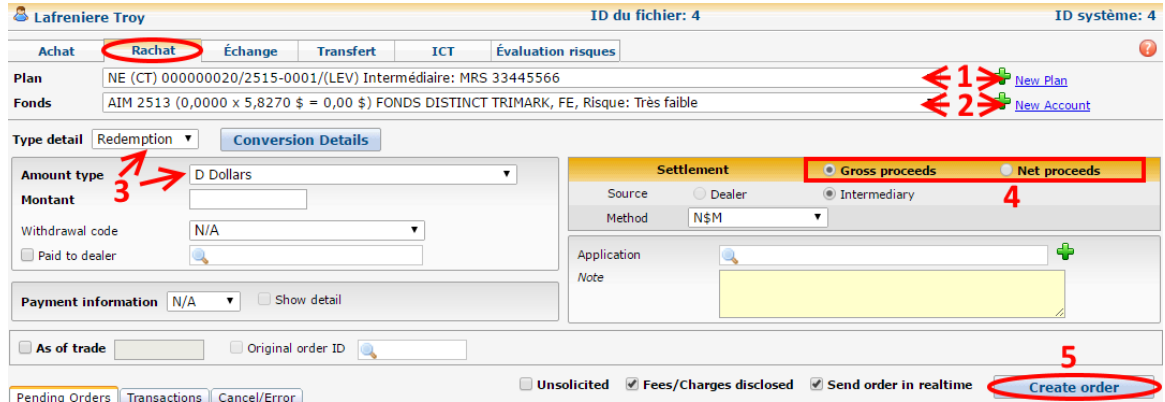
Lafreniere Troy
ID du fichier: 4
ID système: 4

Achat | Rachat | Échange | Transfert | ICT | Évaluation risques

Plan NE (CT) 000000020/2515-0001/(LEV) Intermédiaire: MRS 33445566 1 New Plan
Fonds AIM 2513 (0,0000 x 5,8270 $ = 0,00 $) FONDS DISTINCT TRIMARK, FE, Risque: Très faible 2 New Account

Type detail Redemption
Conversion Details

Amount type 3 D Dollars
Montant
Withdrawal code N/A
Paid to dealer

Payment information N/A
Show detail

Settlement
Gross proceeds
Net proceeds
4
Source Dealer Intermediary
Method N$M

Application
Note

As of trade
Original order ID

5
Unsolicited
Fees/Charges disclosed
Send order in realtime
Create order

Pending Orders | Transactions | Cancel/Error